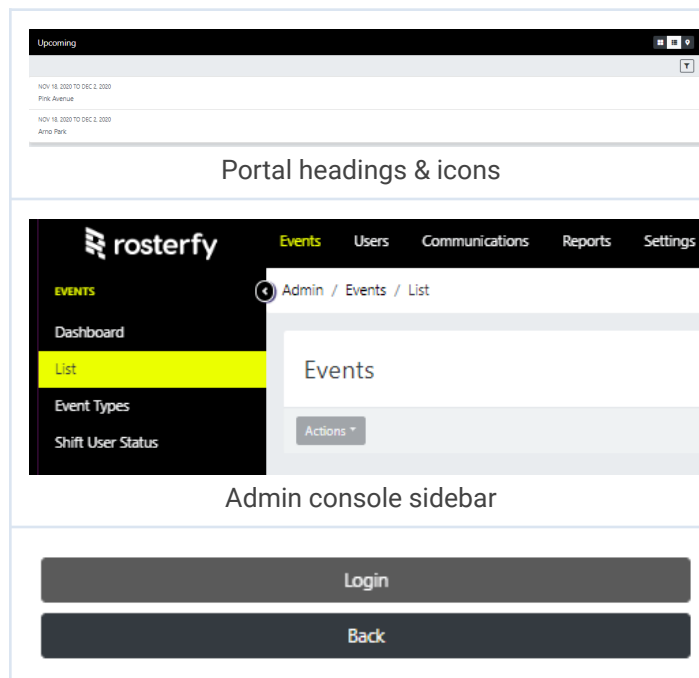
Upcoming

NOV 18, 2020 TO DEC 2, 2020
Pink Avenue

NOV 18, 2020 TO DEC 2, 2020
Arno Park

Portal headings & icons

rosterfy

Events Users Communications Reports Settings

EVENTS

Dashboard

List

Event Types

Shift User Status

Admin / Events / List

Events

Actions

Admin console sidebar

Login

Back